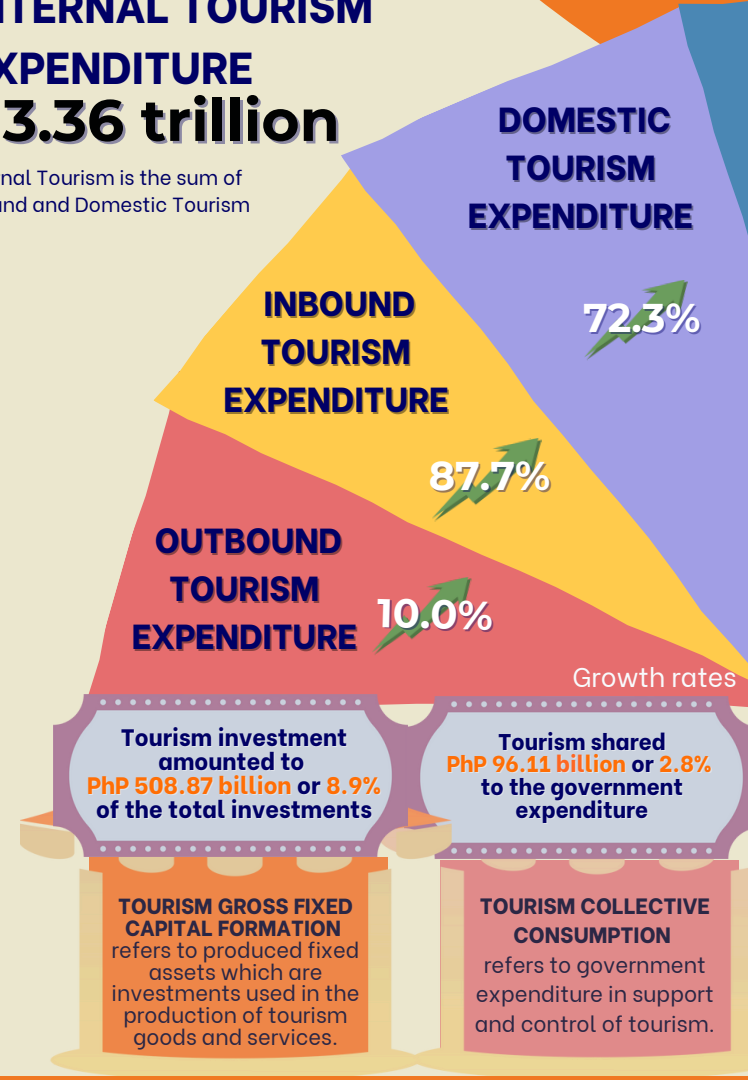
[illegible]TERNAL TOURISM
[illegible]XPENDITURE
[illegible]3.36 trillion
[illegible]nal Tourism is the sum of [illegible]und and Domestic Tourism

DOMESTIC TOURISM EXPENDITURE
72.3%

INBOUND TOURISM EXPENDITURE
87.7%

OUTBOUND TOURISM EXPENDITURE
10.0%

Growth rates

Tourism investment amounted to PhP 508.87 billion or 8.9% of the total investments

Tourism shared PhP 96.11 billion or 2.8% to the government expenditure

TOURISM GROSS FIXED CAPITAL FORMATION refers to produced fixed assets which are investments used in the production of tourism goods and services.

TOURISM COLLECTIVE CONSUMPTION refers to government expenditure in support and control of tourism.